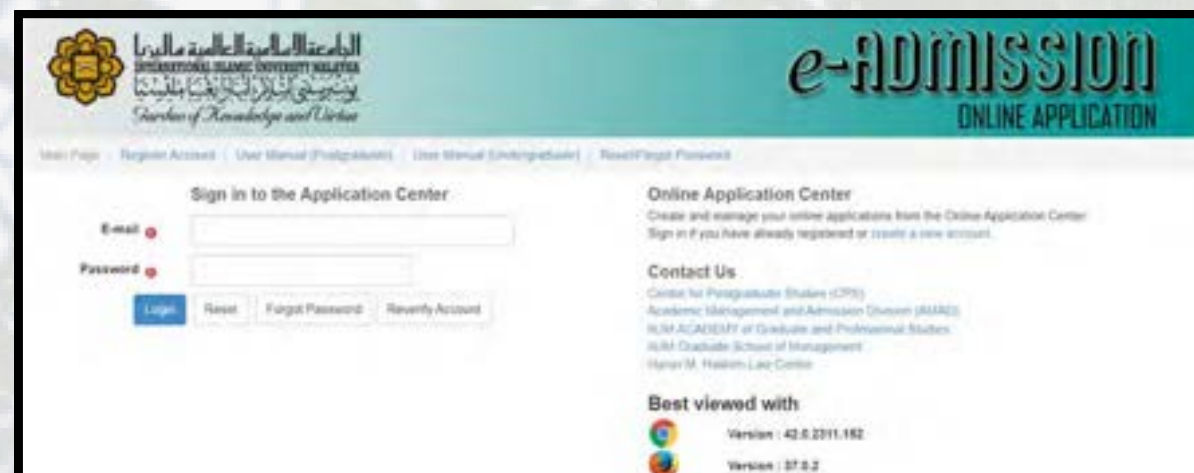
الجامعة الإسلامية العالمية ماليزيا
INTERNATIONAL ISLAMIC UNIVERSITY MALAYSIA
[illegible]
Garden of Knowledge and Virtue

e-ADMISSION
ONLINE APPLICATION

Main Page | Register Account | User Manual (Postgraduate) | User Manual (Undergraduate) | Reset/Forgot Password

Sign in to the Application Center

E-mail

Password

Login Reset Forgot Password Reverify Account

Online Application Center
Create and manage your online applications from the Online Application Center. Sign in if you have already registered or create a new account.

Contact Us
Centre for Postgraduate Studies (CPS)
Academic Management and Admission Division (AMAD)
IIUM ACADEMY of Graduate and Professional Studies
IIUM Graduate School of Management
Harun M. Hashim Law Centre

Best viewed with
Version : 42.0.2311.152
Version : 37.0.2